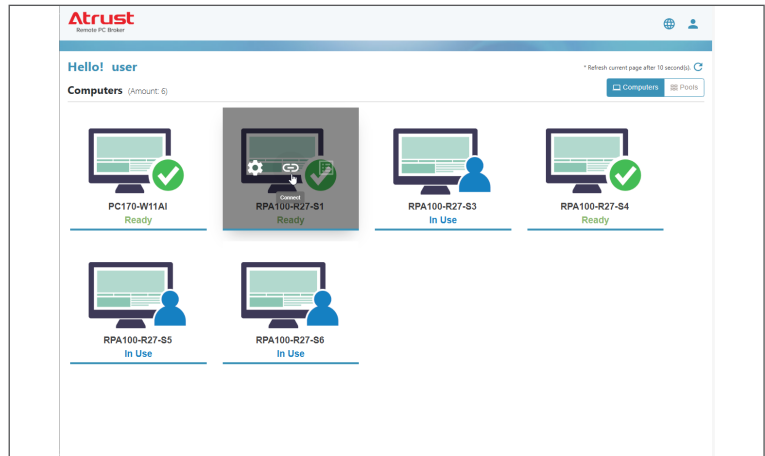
Atrust
Remote PC Broker

Hello! user

* Refresh current page after 10 second(s).

Computers (Amount: 6)

Computers Pools

PC170-W11AI
Ready

Connect
RPA100-R27-S1
Ready

RPA100-R27-S3
In Use

RPA100-R27-S4
Ready

RPA100-R27-S5
In Use

RPA100-R27-S6
In Use